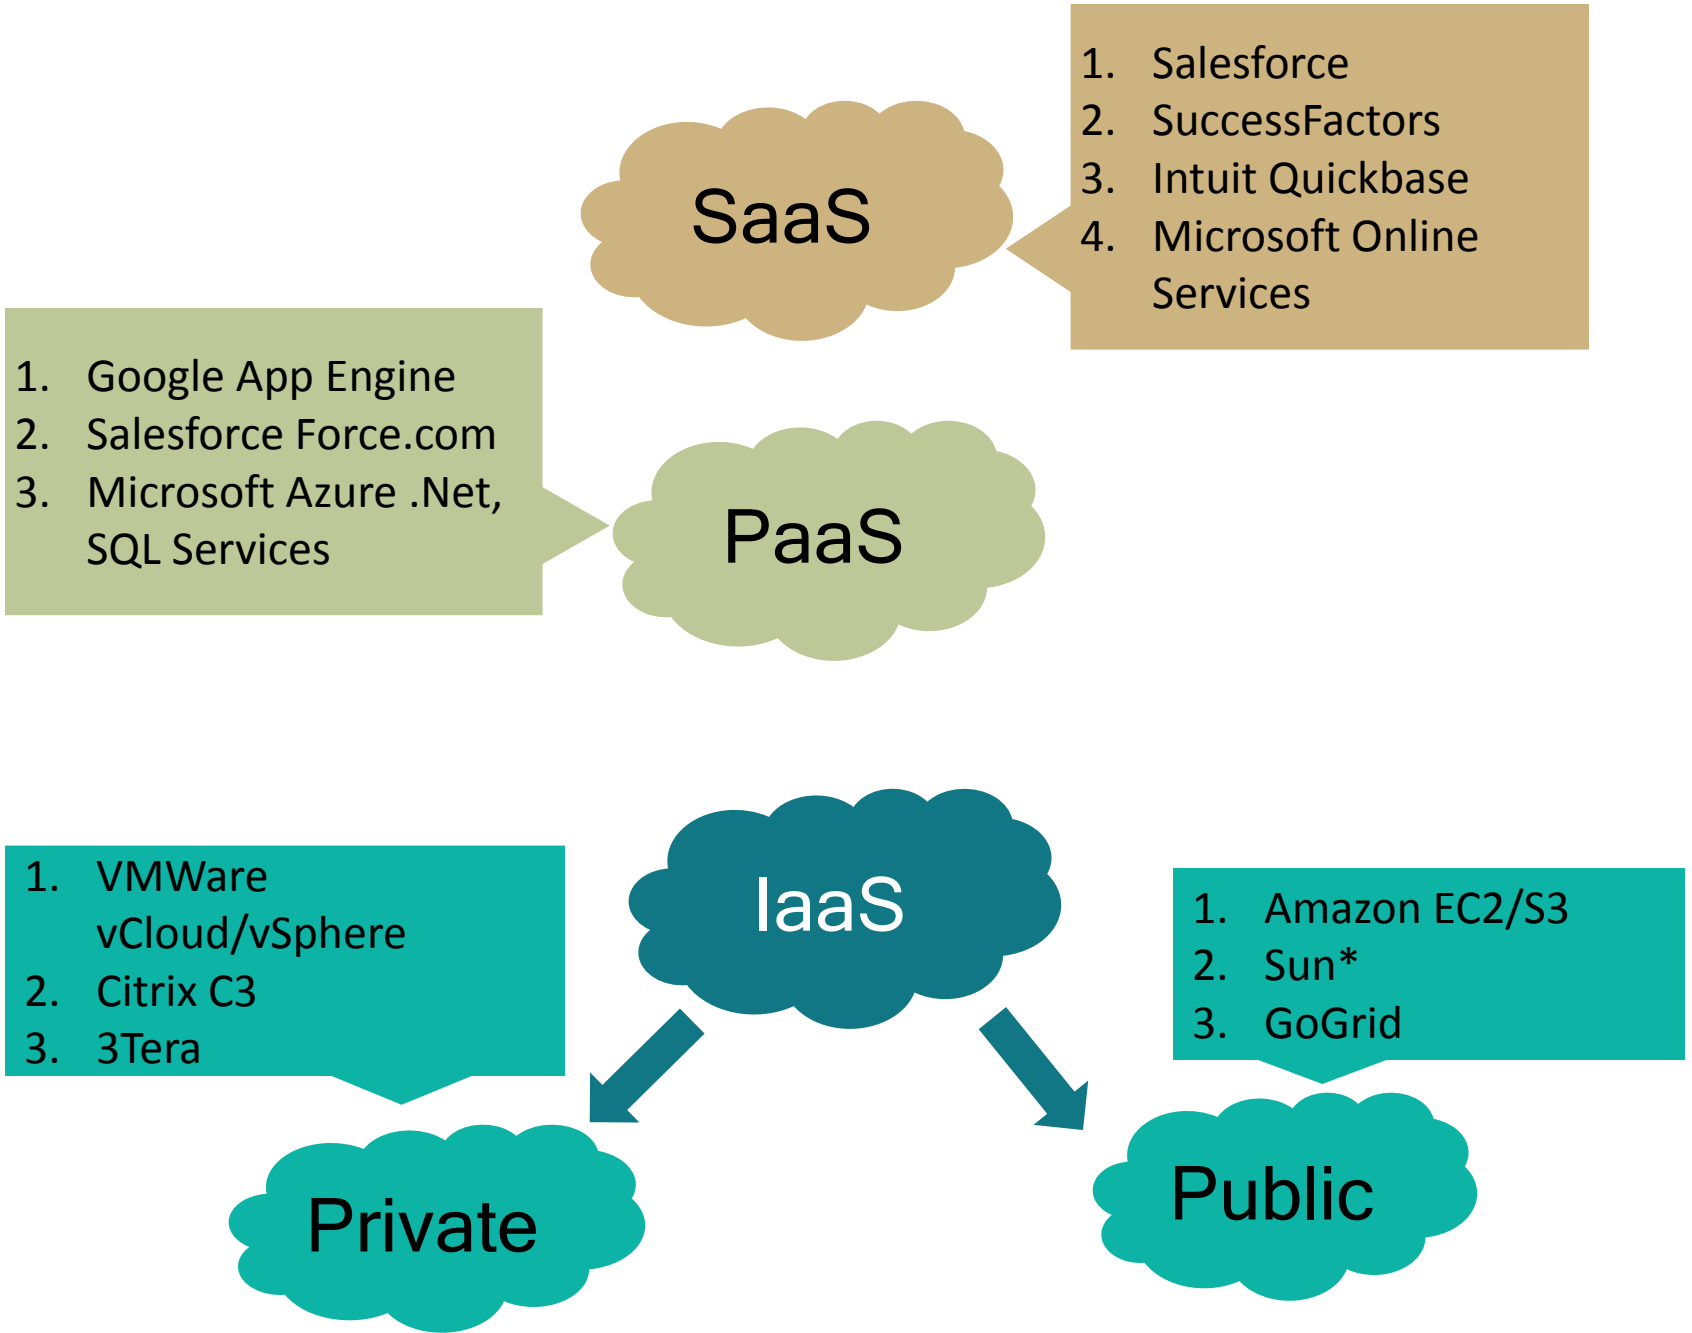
SaaS

1. Salesforce
2. SuccessFactors
3. Intuit Quickbase
4. Microsoft Online Services

1. Google App Engine
2. Salesforce Force.com
3. Microsoft Azure .Net, SQL Services

PaaS

IaaS

1. VMWare vCloud/vSphere
2. Citrix C3
3. 3Tera

1. Amazon EC2/S3
2. Sun*
3. GoGrid

Private

Public